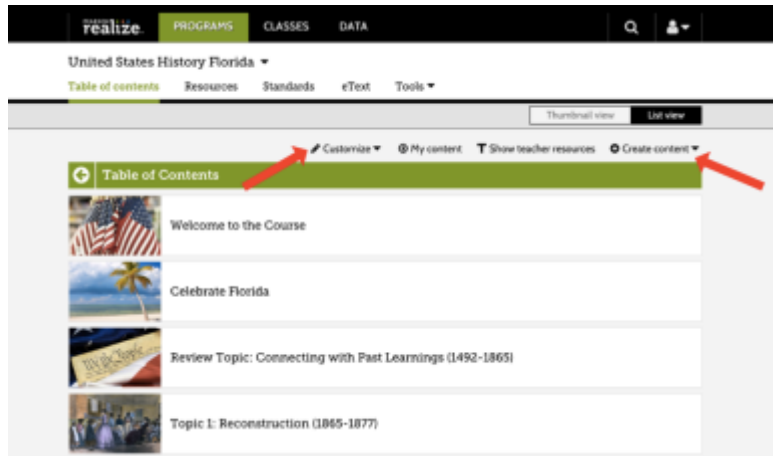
realize. PROGRAMS CLASSES DATA

United States History Florida ▾

Table of contents Resources Standards eText Tools ▾

Thumbnail view List view

Customize ▾ My content Show teacher resources Create content ▾

Table of Contents

Welcome to the Course

Celebrate Florida

Review Topic: Connecting with Past Learnings (1492-1865)

Topic 1: Reconstruction (1865-1877)